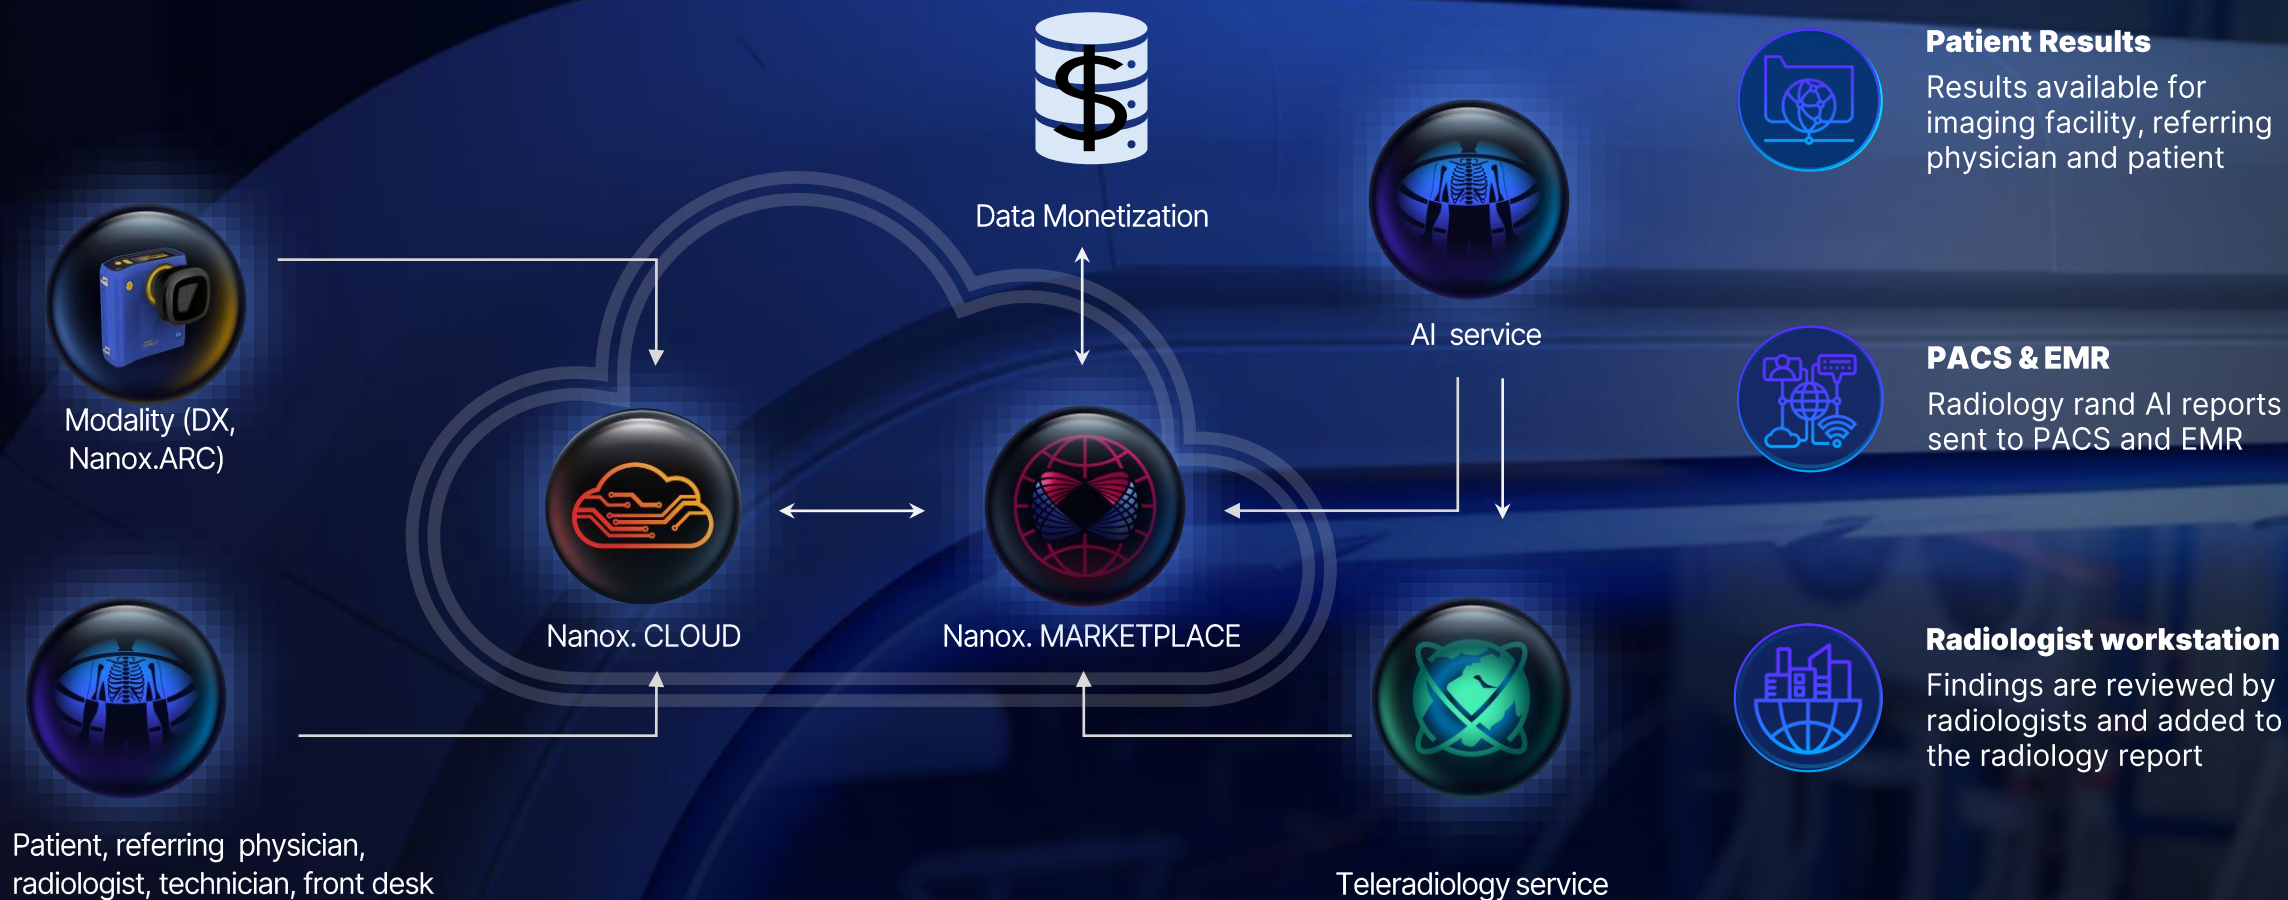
Data Monetization

Modality (DX, Nanox.ARC)

AI service

Nanox. CLOUD

Nanox. MARKETPLACE

Patient, referring physician, radiologist, technician, front desk

Teleradiology service

**Patient Results**
Results available for imaging facility, referring physician and patient

**PACS & EMR**
Radiology rand AI reports sent to PACS and EMR

**Radiologist workstation**
Findings are reviewed by radiologists and added to the radiology report